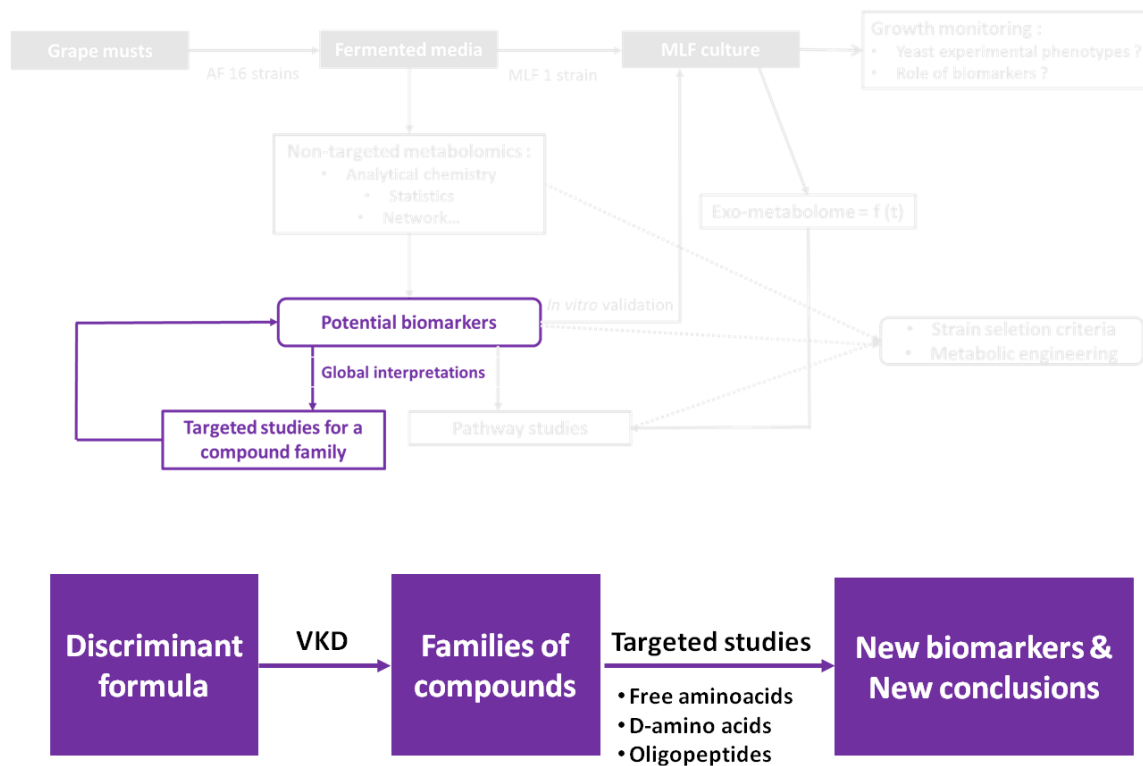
Grape musts

AF 16 strains

Fermented media

MLF 1 strain

MLF culture

Growth monitoring :
• Yeast experimental phenotypes ?
• Role of biomarkers ?

Non-targeted metabolomics :
• Analytical chemistry
• Statistics
• Network...

Exo-metabolome = f (t)

In vitro validation

Potential biomarkers

• Strain seletion criteria
• Metabolic engineering

Global interpretations

Targeted studies for a compound family

Pathway studies

Discriminant formula

VKD

Families of compounds

Targeted studies

• Free aminoacids
• D-amino acids
• Oligopeptides

New biomarkers & New conclusions